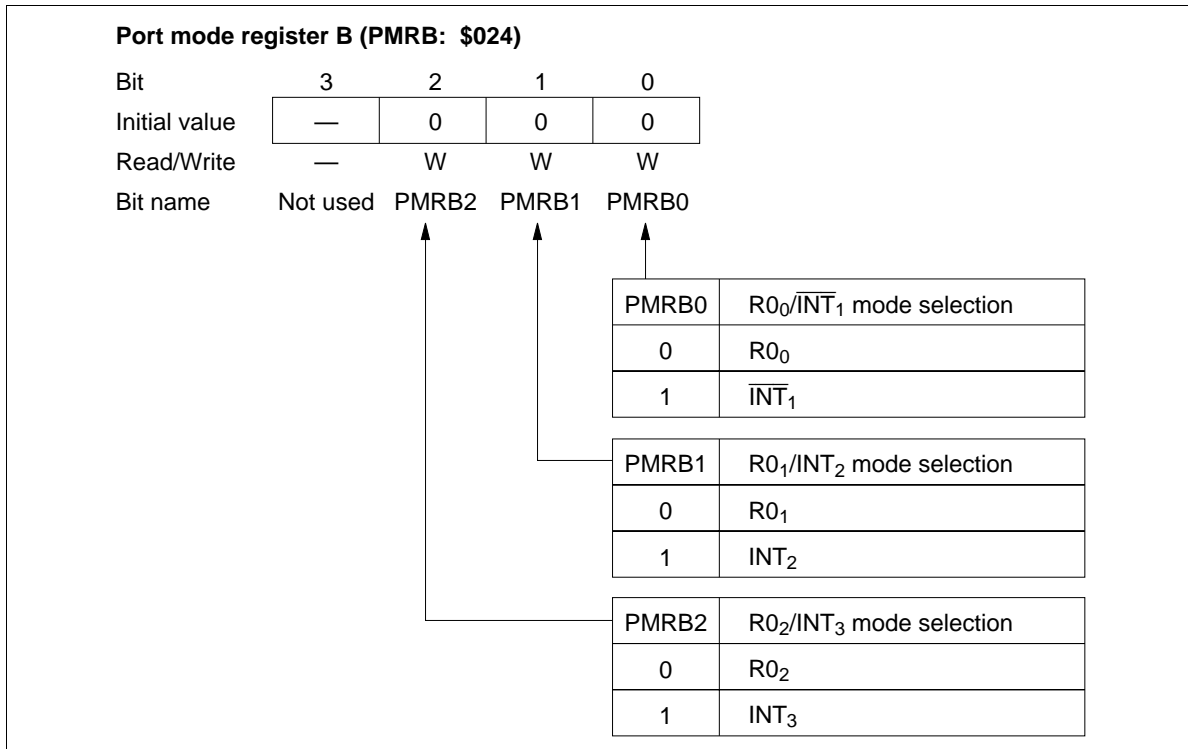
Port mode register B (PMRB: \$024)

| Bit | 3 | 2 | 1 | 0 |
|---|---|---|---|---|
| Initial value | — | 0 | 0 | 0 |
| Read/Write | — | W | W | W |
| Bit name | Not used | PMRB2 | PMRB1 | PMRB0 |

| PMRB0 | $R0_0/\overline{INT}_1$ mode selection |
|---|---|
| 0 | $R0_0$ |
| 1 | $\overline{INT}_1$ |

| PMRB1 | $R0_1/INT_2$ mode selection |
|---|---|
| 0 | $R0_1$ |
| 1 | $INT_2$ |

| PMRB2 | $R0_2/INT_3$ mode selection |
|---|---|
| 0 | $R0_2$ |
| 1 | $INT_3$ |